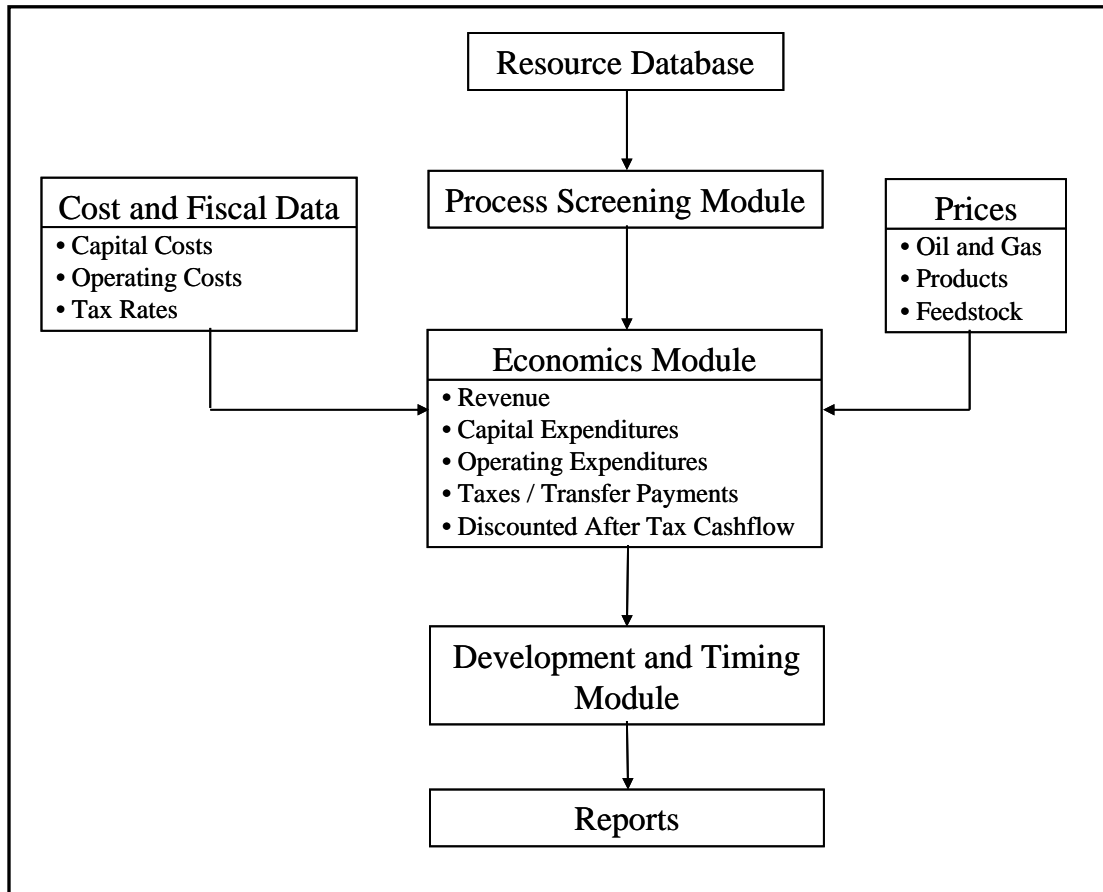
Resource Database

Cost and Fiscal Data
• Capital Costs
• Operating Costs
• Tax Rates

Process Screening Module

Prices
• Oil and Gas
• Products
• Feedstock

Economics Module
• Revenue
• Capital Expenditures
• Operating Expenditures
• Taxes / Transfer Payments
• Discounted After Tax Cashflow

Development and Timing Module

Reports